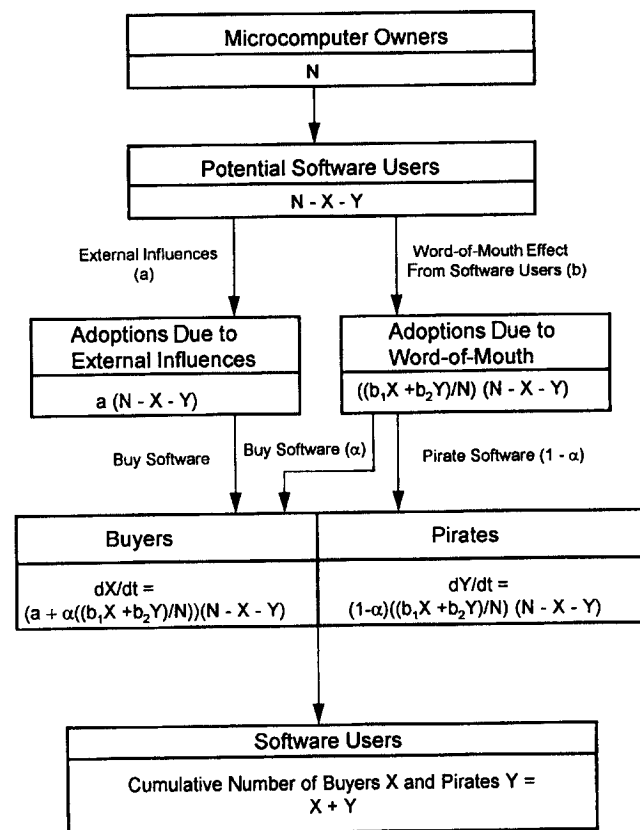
Microcomputer Owners

N

Potential Software Users

N - X - Y

External Influences (a)

Word-of-Mouth Effect From Software Users (b)

Adoptions Due to External Influences

a (N - X - Y)

Adoptions Due to Word-of-Mouth

$((b_1X + b_2Y)/N)$ (N - X - Y)

Buy Software

Buy Software ($\alpha$)

Pirate Software ($1 - \alpha$)

Buyers

$dX/dt = (a + \alpha((b_1X + b_2Y)/N))(N - X - Y)$

Pirates

$dY/dt = (1-\alpha)((b_1X + b_2Y)/N)(N - X - Y)$

Software Users

Cumulative Number of Buyers X and Pirates Y = X + Y